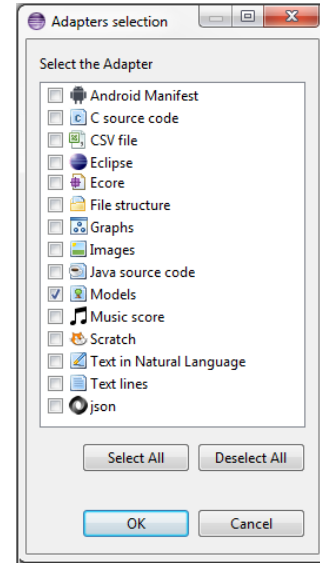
Adapters selection

Select the Adapter

Android Manifest
C source code
CSV file
Eclipse
Ecore
File structure
Graphs
Images
Java source code
Models
Music score
Scratch
Text in Natural Language
Text lines
json

Select All
Deselect All

OK
Cancel